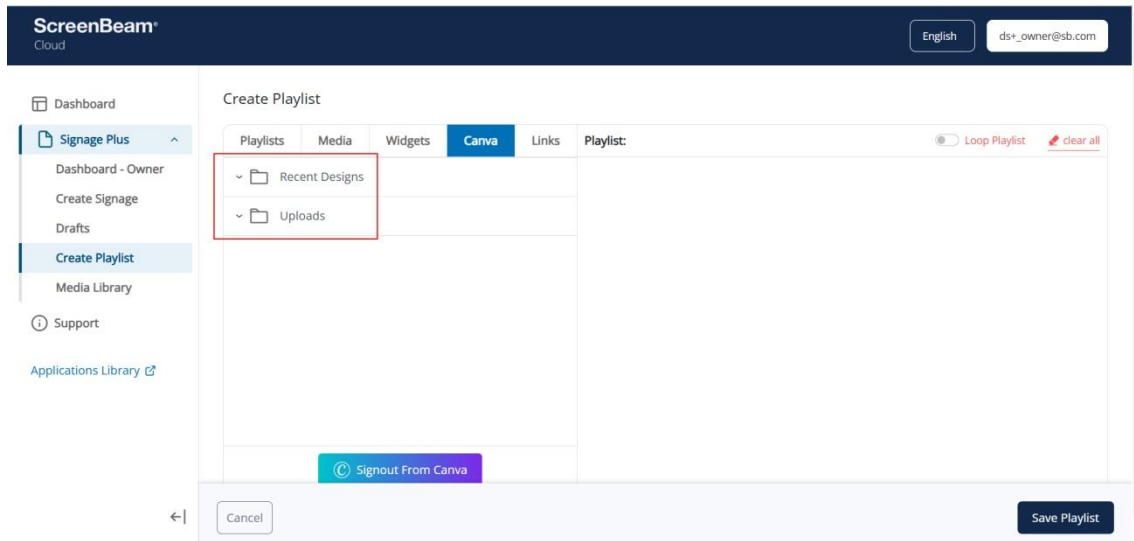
ScreenBeam®
Cloud

English
ds+_owner@sb.com

Dashboard
Signage Plus
Dashboard - Owner
Create Signage
Drafts
Create Playlist
Media Library
Support
Applications Library

Create Playlist

Playlists
Media
Widgets
Canva
Links

Playlist:
Loop Playlist
clear all

Recent Designs
Uploads

Signout From Canva

Cancel
Save Playlist